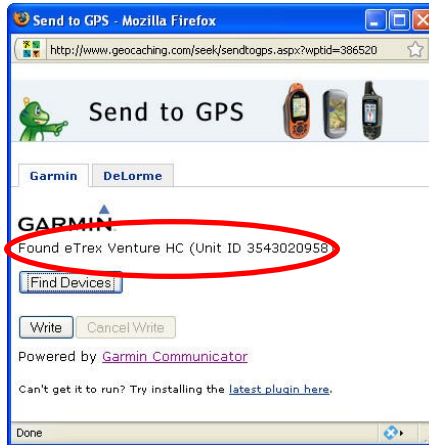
Send to GPS - Mozilla Firefox

http://www.geocaching.com/seek/sendtogps.aspx?wptid=386520

Send to GPS

Garmin | DeLorme

GARMIN

Found eTrex Venture HC (Unit ID 3543020958)

Find Devices

Write | Cancel Write

Powered by Garmin Communicator

Can't get it to run? Try installing the latest plugin here.

Done